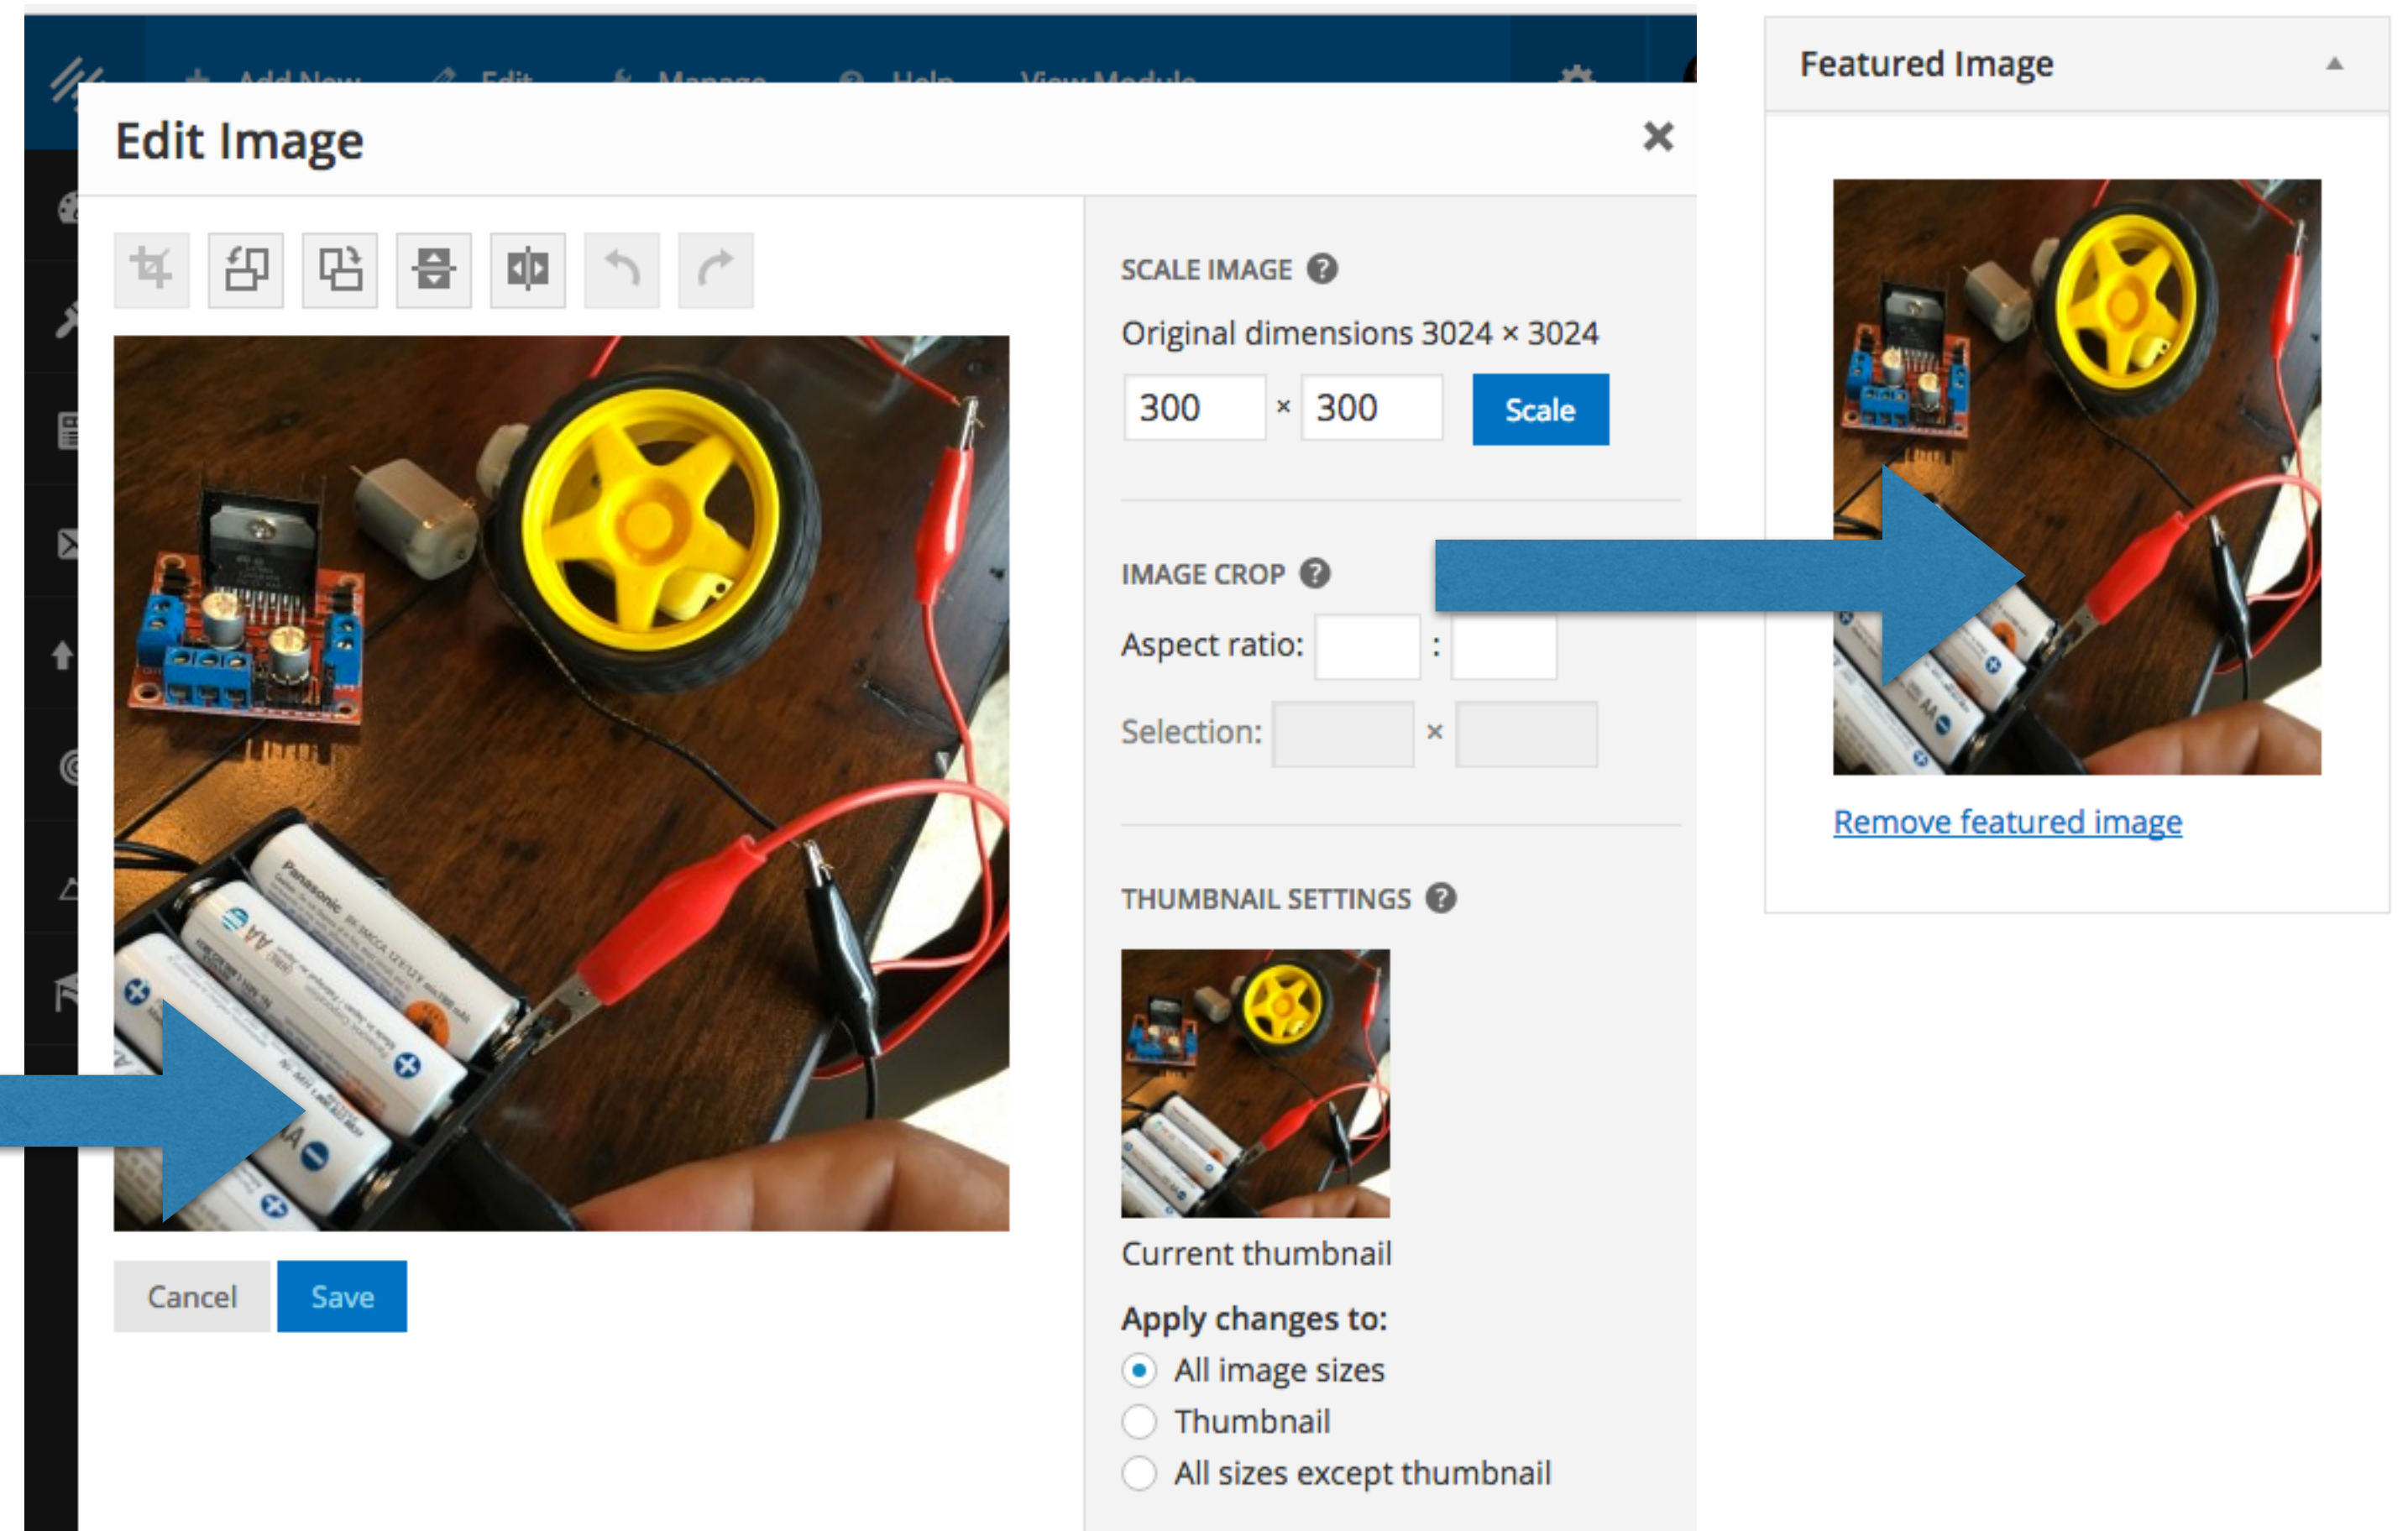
Add New Edit Manage Help View Module

Edit Image

×

SCALE IMAGE ?

Original dimensions 3024 × 3024

300 × 300 Scale

IMAGE CROP ?

Aspect ratio: :

Selection: ×

THUMBNAIL SETTINGS ?

Current thumbnail

Apply changes to:

All image sizes

Thumbnail

All sizes except thumbnail

Cancel Save

Featured Image

Remove featured image